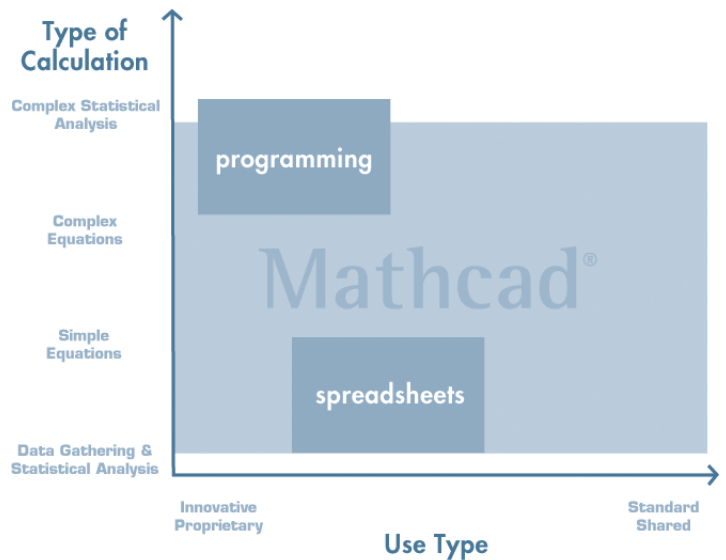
Type of Calculation

Complex Statistical Analysis

Complex Equations

Simple Equations

Data Gathering & Statistical Analysis

programming

Mathcad®

spreadsheets

Innovative Proprietary

Standard Shared

Use Type